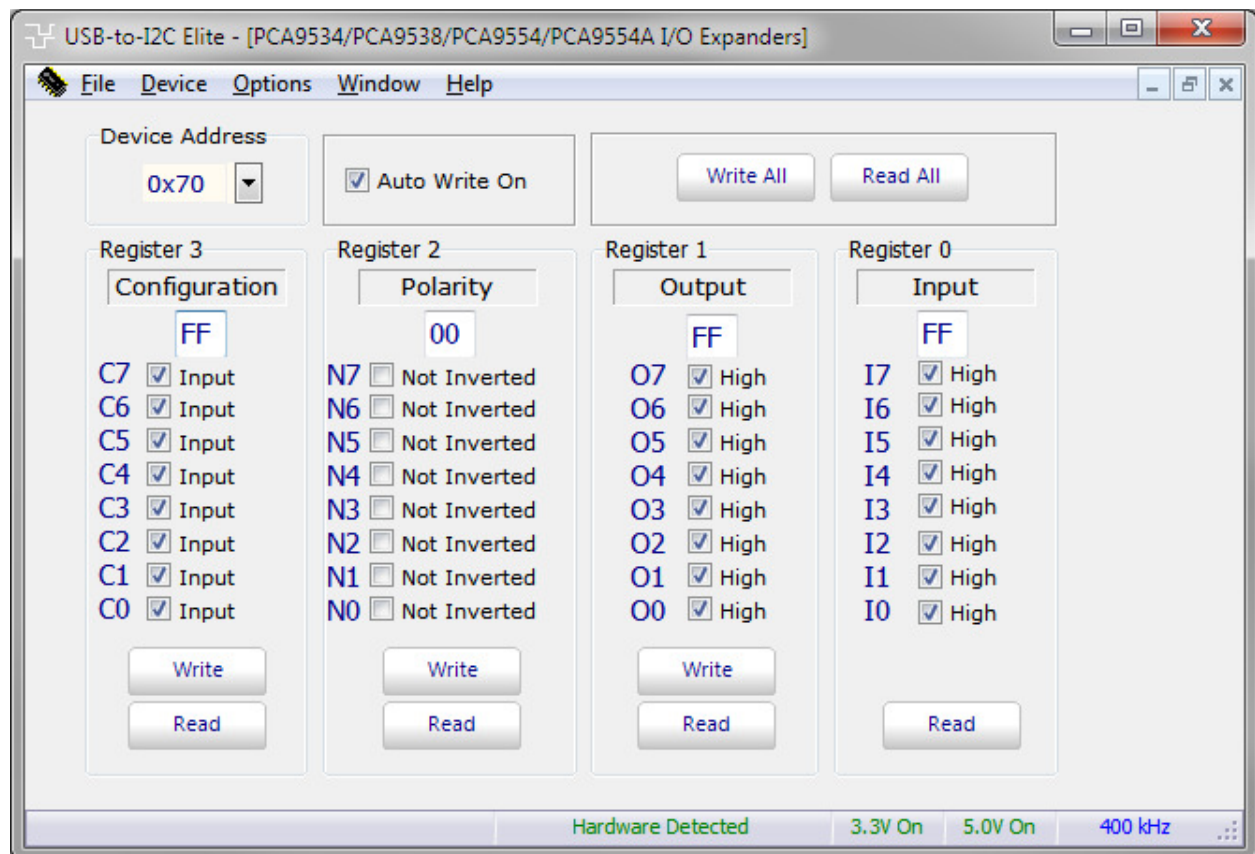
USB-to-I2C Elite - [PCA9534/PCA9538/PCA9554/PCA9554A I/O Expanders]

File Device Options Window Help

Device Address
0x70

Auto Write On

Write All
Read All

Register 3
Configuration
FF
C7 Input
C6 Input
C5 Input
C4 Input
C3 Input
C2 Input
C1 Input
C0 Input
Write
Read

Register 2
Polarity
00
N7 Not Inverted
N6 Not Inverted
N5 Not Inverted
N4 Not Inverted
N3 Not Inverted
N2 Not Inverted
N1 Not Inverted
N0 Not Inverted
Write
Read

Register 1
Output
FF
O7 High
O6 High
O5 High
O4 High
O3 High
O2 High
O1 High
O0 High
Write
Read

Register 0
Input
FF
I7 High
I6 High
I5 High
I4 High
I3 High
I2 High
I1 High
I0 High
Read

Hardware Detected | 3.3V On | 5.0V On | 400 kHz